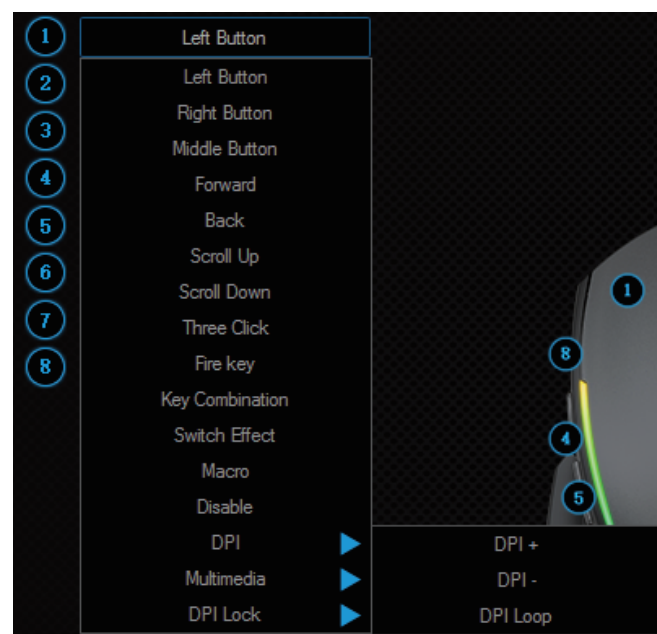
1
2
3
4
5
6
7
8

Left Button

Left Button
Right Button
Middle Button
Forward
Back
Scroll Up
Scroll Down
Three Click
Fire key
Key Combination
Switch Effect
Macro
Disable
DPI
Multimedia
DPI Lock

DPI +
DPI -
DPI Loop

1
8
4
5